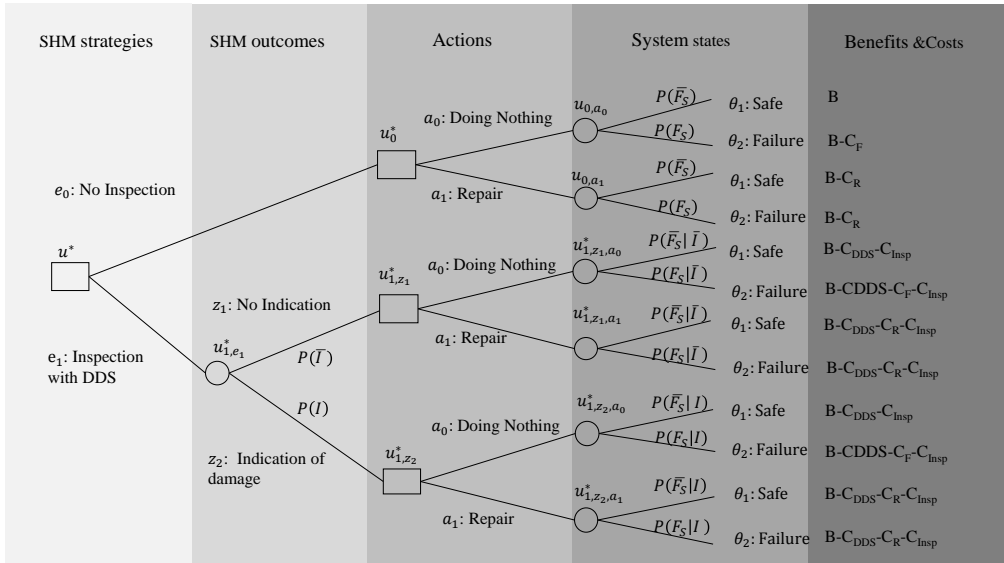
SHM strategies

SHM outcomes

Actions

System states

Benefits &Costs

$u^*$

$e_0$: No Inspection

$e_1$: Inspection with DDS

$u^*_{1,e_1}$

$z_1$: No Indication

$P(\bar{I})$

$P(I)$

$z_2$: Indication of damage

$u^*_0$

$a_0$: Doing Nothing

$a_1$: Repair

$u^*_{1,z_1}$

$a_0$: Doing Nothing

$a_1$: Repair

$u^*_{1,z_2}$

$a_0$: Doing Nothing

$a_1$: Repair

$u_{0,a_0}$

$P(\bar{F_S})$

$P(F_S)$

$u_{0,a_1}$

$P(\bar{F_S})$

$P(F_S)$

$u^*_{1,z_1,a_0}$

$P(\bar{F_S}|\bar{I})$

$P(F_S|\bar{I})$

$u^*_{1,z_1,a_1}$

$P(\bar{F_S}|\bar{I})$

$P(F_S|\bar{I})$

$u^*_{1,z_2,a_0}$

$P(\bar{F_S}|I)$

$P(F_S|I)$

$u^*_{1,z_2,a_1}$

$P(\bar{F_S}|I)$

$P(F_S|I)$

$\theta_1$: Safe B

$\theta_2$: Failure B-$C_F$

$\theta_1$: Safe B-$C_R$

$\theta_2$: Failure B-$C_R$

$\theta_1$: Safe B-$C_{DDS}$-$C_{Insp}$

$\theta_2$: Failure B-CDDS-$C_F$-$C_{Insp}$

$\theta_1$: Safe B-$C_{DDS}$-$C_R$-$C_{Insp}$

$\theta_2$: Failure B-$C_{DDS}$-$C_R$-$C_{Insp}$

$\theta_1$: Safe B-$C_{DDS}$-$C_{Insp}$

$\theta_2$: Failure B-CDDS-$C_F$-$C_{Insp}$

$\theta_1$: Safe B-$C_{DDS}$-$C_R$-$C_{Insp}$

$\theta_2$: Failure B-$C_{DDS}$-$C_R$-$C_{Insp}$